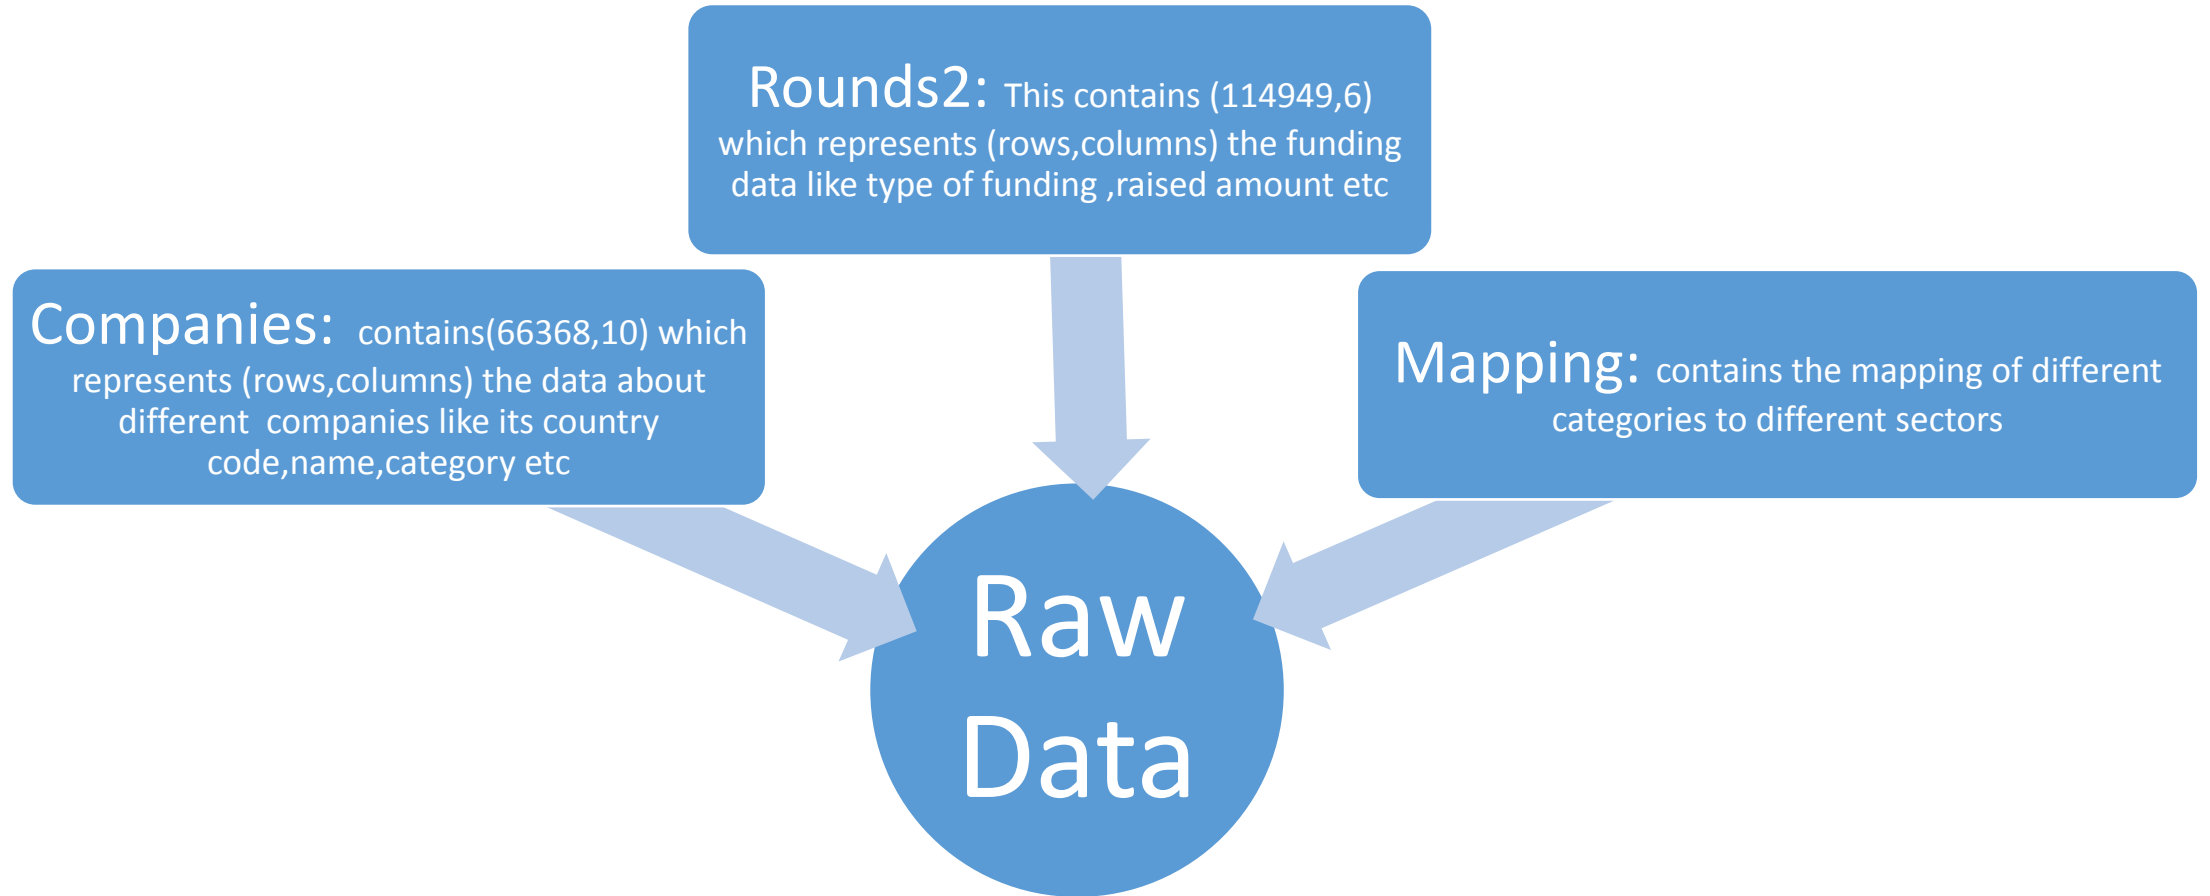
Rounds2: This contains (114949,6) which represents (rows,columns) the funding data like type of funding ,raised amount etc

Companies: contains(66368,10) which represents (rows,columns) the data about different companies like its country code,name,category etc

Mapping: contains the mapping of different categories to different sectors

Raw Data